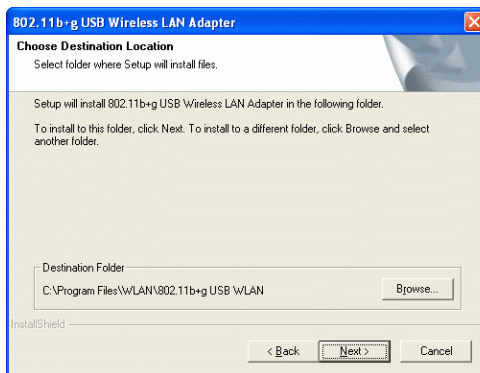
802.11b+g USB Wireless LAN Adapter

Choose Destination Location

Select folder where Setup will install files.

Setup will install 802.11b+g USB Wireless LAN Adapter in the following folder.

To install to this folder, click Next. To install to a different folder, click Browse and select another folder.

Destination Folder

C:\Program Files\WLAN\802.11b+g USB WLAN

Browse...

InstallShield

< Back

Next >

Cancel